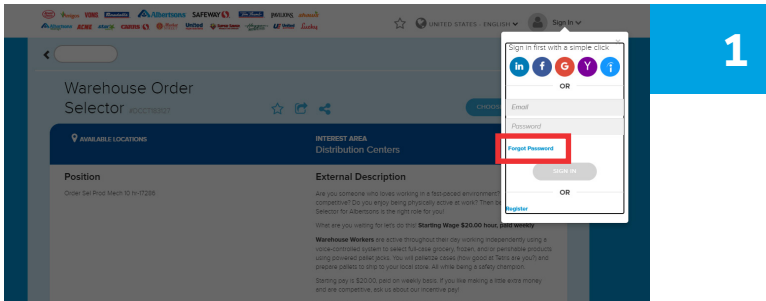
Albertsons SAFEWAY ACME United

UNITED STATES - ENGLISH Sign In

1

Warehouse Order Selector

AVAILABLE LOCATIONS

INTEREST AREA
Distribution Centers

Position

Order Sel Prod Mech 10 H-17226

External Description

Are you someone who loves working in a fast-paced environment? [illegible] competitive? Do you enjoy being physically active at work? Then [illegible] Selector for Albertsons is the right role for you!

What are you waiting for let's do this! Starting Wage $20.00 hour, paid weekly

Warehouse Workers are active throughout their day working independently using a voice-controlled system to select full-case grocery, frozen, and/or perishable products using powered pallet jacks. You will palletize cases (how good at Tetris are you?) and prepare pallets to ship to your local store. All while being a safety champion.

Starting pay is $20.00, paid on weekly basis. If you like making a little extra money and are competitive, ask us about our incentive pay!

Sign in first with a simple click

OR

Email

Password

Forgot Password

SIGN IN

OR

Register